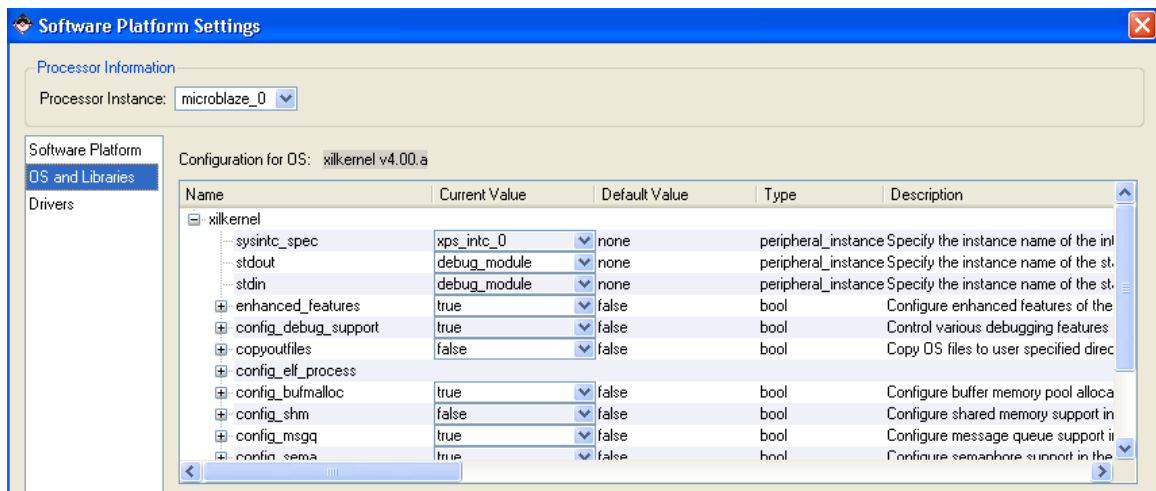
Software Platform Settings

Processor Information

Processor Instance: microblaze_0

Software Platform
OS and Libraries
Drivers

Configuration for OS: xilkernel v4.00.a

| Name | Current Value | Default Value | Type | Description |
|---|---|---|---|---|
| xilkernel | | | | |
| sysintc_spec | xps_intc_0 | none | peripheral_instance | Specify the instance name of the in |
| stdout | debug_module | none | peripheral_instance | Specify the instance name of the st |
| stdin | debug_module | none | peripheral_instance | Specify the instance name of the st |
| enhanced_features | true | false | bool | Configure enhanced features of the |
| config_debug_support | true | false | bool | Control various debugging features |
| copyoutfiles | false | false | bool | Copy OS files to user specified direc |
| config_elf_process | | | | |
| config_bufmalloc | true | false | bool | Configure buffer memory pool alloca |
| config_shm | false | false | bool | Configure shared memory support in |
| config_msgq | true | false | bool | Configure message queue support i |
| config_sema | true | false | bool | Configure semaphore support in the |